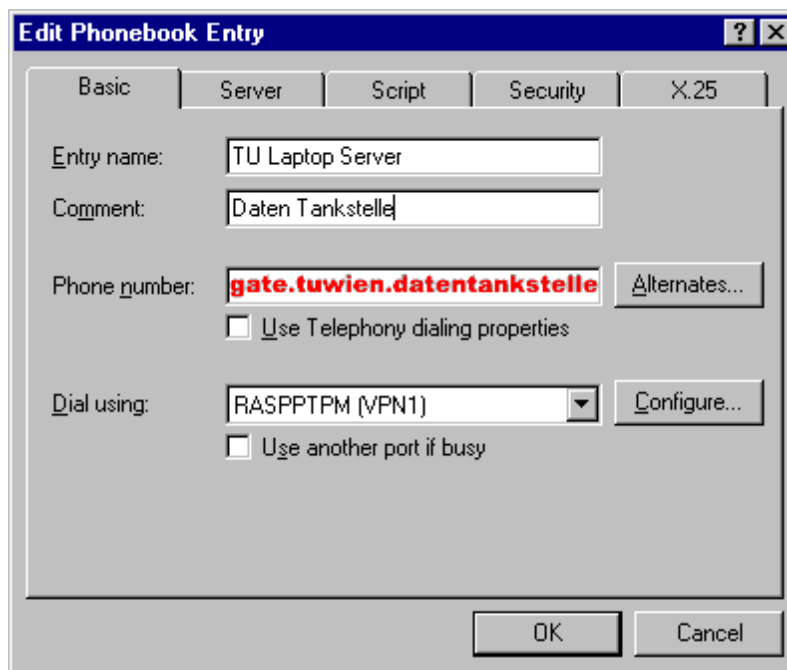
Edit Phonebook Entry

?

Basic

Server

Script

Security

X.25

Entry name: TU Laptop Server

Comment: Daten Tankstelle

Phone number: gate.tuwien.datentankstelle

Alternates...

Use Telephony dialing properties

Dial using: RASPPTPM (VPN1)

Configure...

Use another port if busy

OK

Cancel